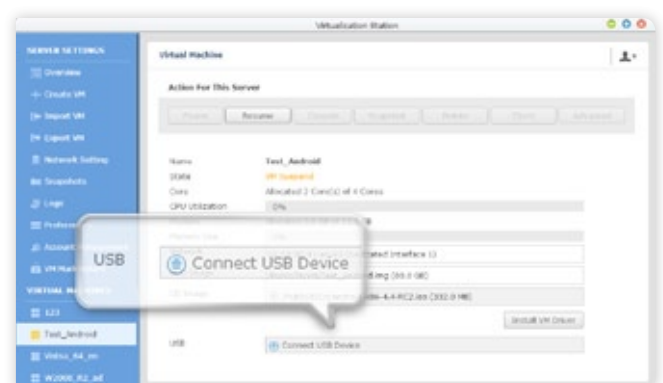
Virtualization Station

SERVER SETTINGS
Overview
Create VM
Import VM
Export VM
Network Setting
Snapshots
Logs
Preferences
Account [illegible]
VM Marketplace
VIRTUAL MACHINES
123
Test_Android
Webss_64_en
W2008_R2_ad

Virtual Machine

Action For This Server

Power
Resume
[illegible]
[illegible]
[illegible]
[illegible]
Advanced

Name Test_Android
State VM Suspend
Core Allocated 2 Core(s) of 4 Cores
CPU Utilization 0%
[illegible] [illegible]
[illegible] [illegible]
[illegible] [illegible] Interface (]
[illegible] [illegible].img (20.0 GB)
CD Image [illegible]-4.4-RC2.iso (332.0 MB)

Install VM Driver

USB Connect USB Device

USB
Connect USB Device